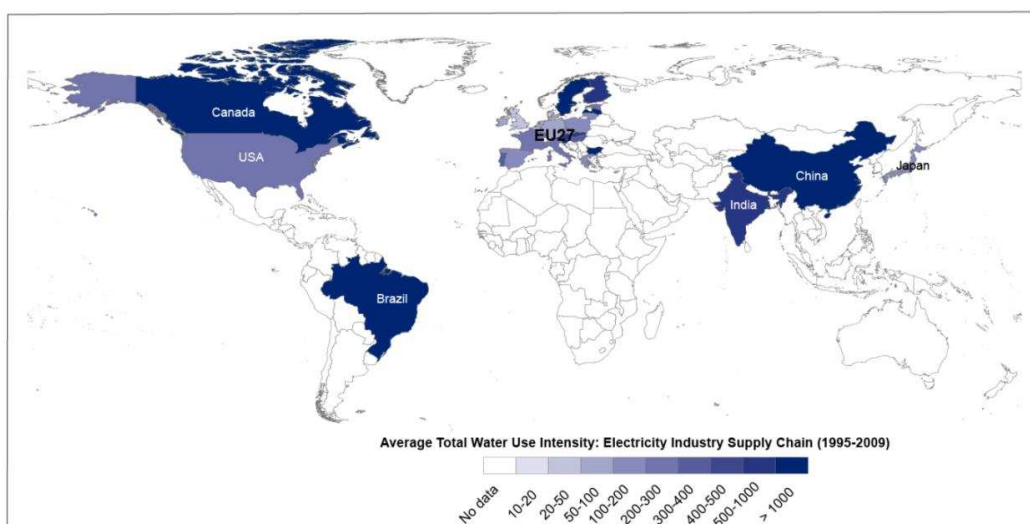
Canada

USA

EU27

China

Japan

India

Brazil

Average Total Water Use Intensity: Electricity Industry Supply Chain (1995-2009)

No data 10-20 20-50 50-100 100-200 200-300 300-400 400-500 500-1000 > 1000